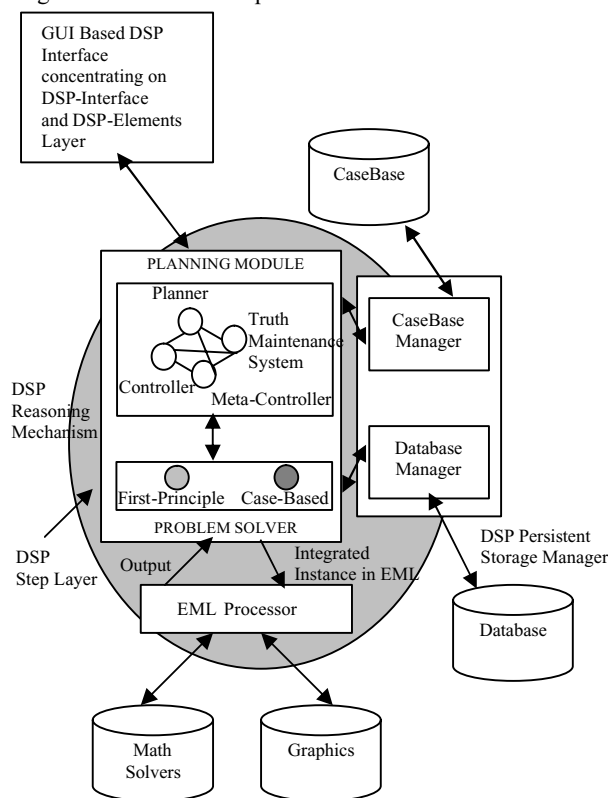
GUI Based DSP Interface concentrating on DSP-Interface and DSP-Elements Layer

CaseBase

PLANNING MODULE

Planner

Truth Maintenance System

Controller

Meta-Controller

CaseBase Manager

DSP Reasoning Mechanism

Database Manager

First-Principle

Case-Based

PROBLEM SOLVER

DSP Step Layer

Output

Integrated Instance in EML

DSP Persistent Storage Manager

EML Processor

Database

Math Solvers

Graphics